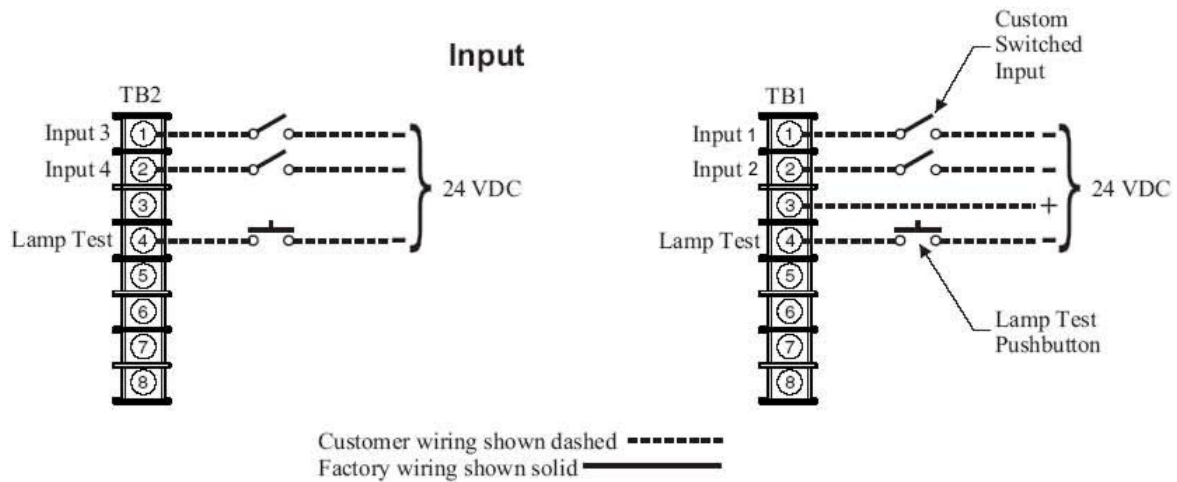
Input

TB2

Input 3 1
Input 4 2
3
Lamp Test 4
5
6
7
8

24 VDC

Custom Switched Input

TB1

Input 1 1
Input 2 2
3
Lamp Test 4
5
6
7
8

+
-
-
-

24 VDC

Lamp Test Pushbutton

Customer wiring shown dashed
Factory wiring shown solid